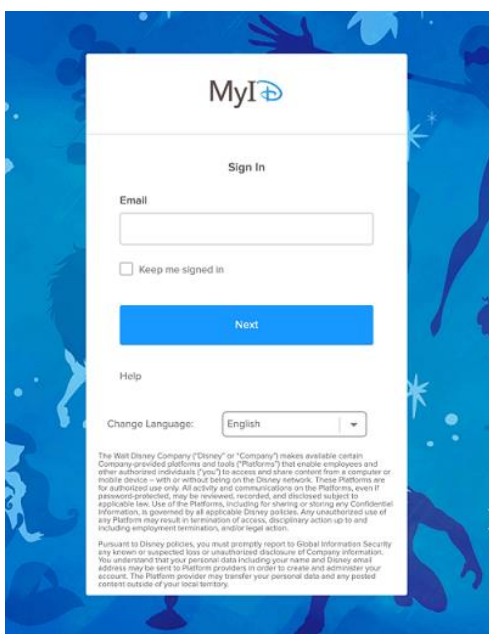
MyID

Sign In

Email

Keep me signed in

Next

Help

Change Language: English

The Walt Disney Company ("Disney" or "Company") makes available certain Company-provided platforms and tools ("Platforms") that enable employees and other authorized individuals ("you") to access and share content from a computer or mobile device – with or without being on the Disney network. These Platforms are for authorized use only. All activity and communications on the Platforms, even if password-protected, may be reviewed, recorded, and disclosed subject to applicable law. Use of the Platforms, including for sharing or storing any Confidential Information, is governed by all applicable Disney policies. Any unauthorized use of any Platform may result in termination of access, disciplinary action up to and including employment termination, and/or legal action.

Pursuant to Disney policies, you must promptly report to Global Information Security any known or suspected loss or unauthorized disclosure of Company information. You understand that your personal data including your name and Disney email address may be sent to Platform providers in order to create and administer your account. The Platform provider may transfer your personal data and any posted content outside of your local territory.